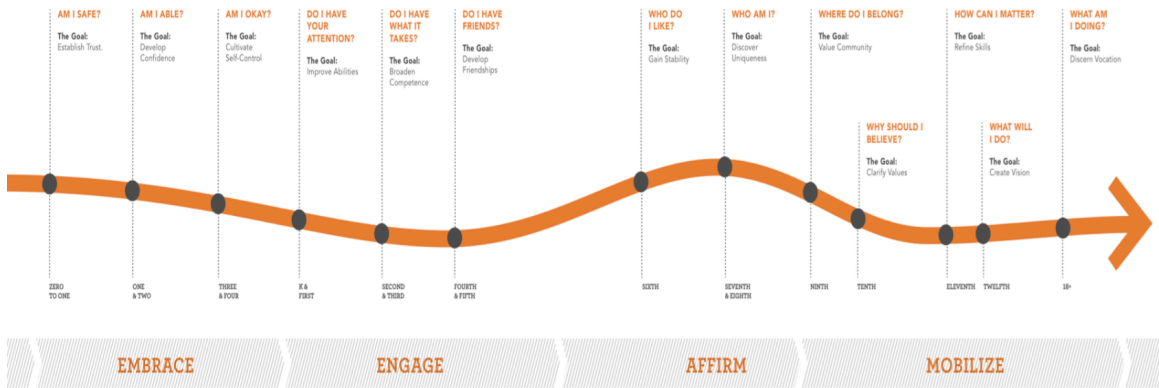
AM I SAFE?
The Goal:
Establish Trust.

AM I ABLE?
The Goal:
Develop Confidence

AM I OKAY?
The Goal:
Cultivate Self-Control

DO I HAVE YOUR ATTENTION?
The Goal:
Improve Abilities

DO I HAVE WHAT IT TAKES?
The Goal:
Broaden Competence

DO I HAVE FRIENDS?
The Goal:
Develop Friendships

WHO DO I LIKE?
The Goal:
Gain Stability

WHO AM I?
The Goal:
Discover Uniqueness

WHERE DO I BELONG?
The Goal:
Value Community

WHY SHOULD I BELIEVE?
The Goal:
Clarify Values

HOW CAN I MATTER?
The Goal:
Refine Skills

WHAT WILL I DO?
The Goal:
Create Vision

WHAT AM I DOING?
The Goal:
Discern Vocation

ZERO TO ONE
ONE & TWO
THREE & FOUR
K & FIRST
SECOND & THIRD
FOURTH & FIFTH
SIXTH
SEVENTH & EIGHTH
NINTH
TENTH
ELEVENTH
TWELFTH
18+

EMBRACE
ENGAGE
AFFIRM
MOBILIZE